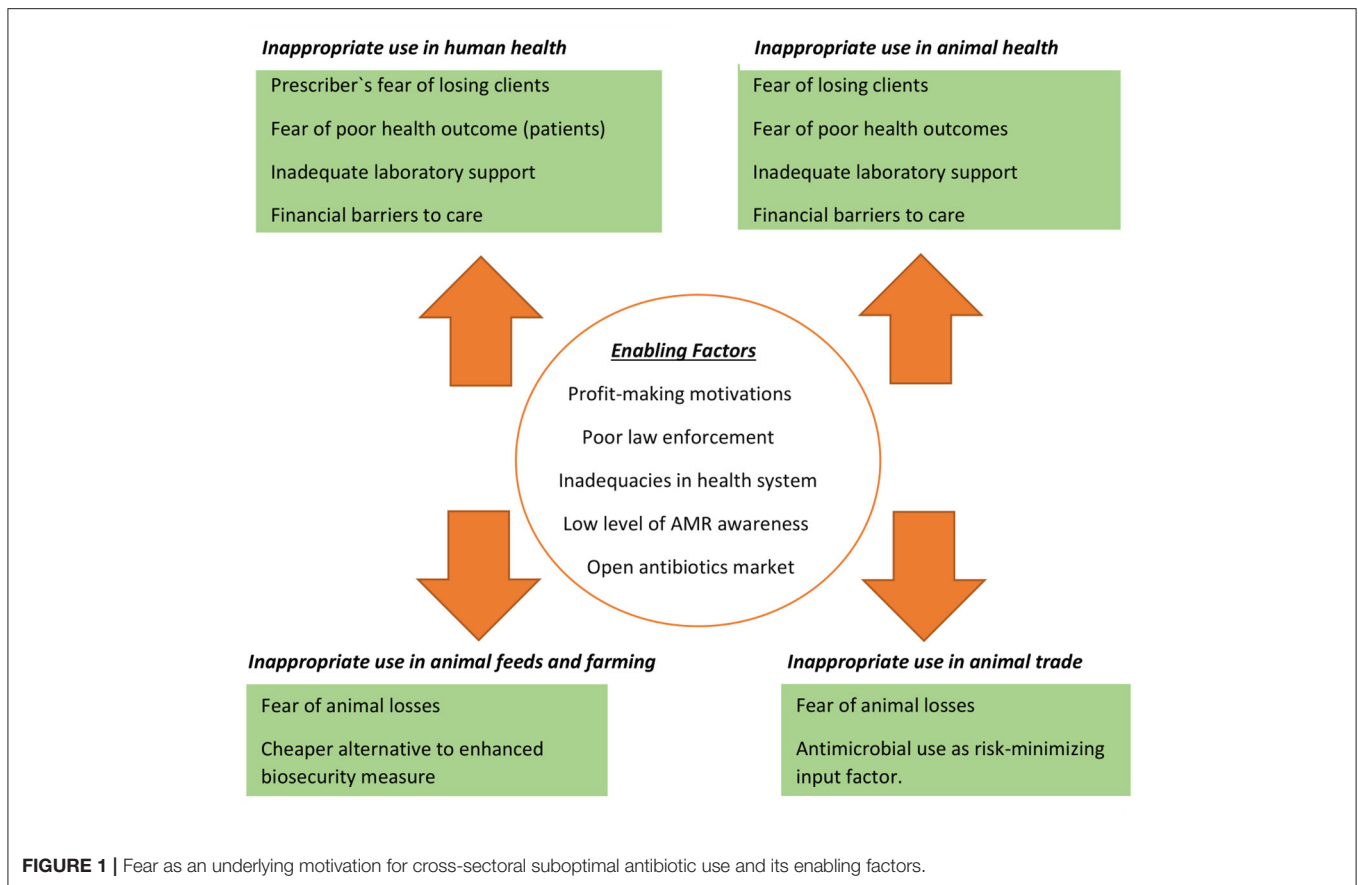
*Inappropriate use in human health*

Prescriber`s fear of losing clients

Fear of poor health outcome (patients)

Inadequate laboratory support

Financial barriers to care

*Inappropriate use in animal health*

Fear of losing clients

Fear of poor health outcomes

Inadequate laboratory support

Financial barriers to care

*Enabling Factors*

Profit-making motivations

Poor law enforcement

Inadequacies in health system

Low level of AMR awareness

Open antibiotics market

*Inappropriate use in animal feeds and farming*

Fear of animal losses

Cheaper alternative to enhanced biosecurity measure

*Inappropriate use in animal trade*

Fear of animal losses

Antimicrobial use as risk-minimizing input factor.

**FIGURE 1 |** Fear as an underlying motivation for cross-sectoral suboptimal antibiotic use and its enabling factors.